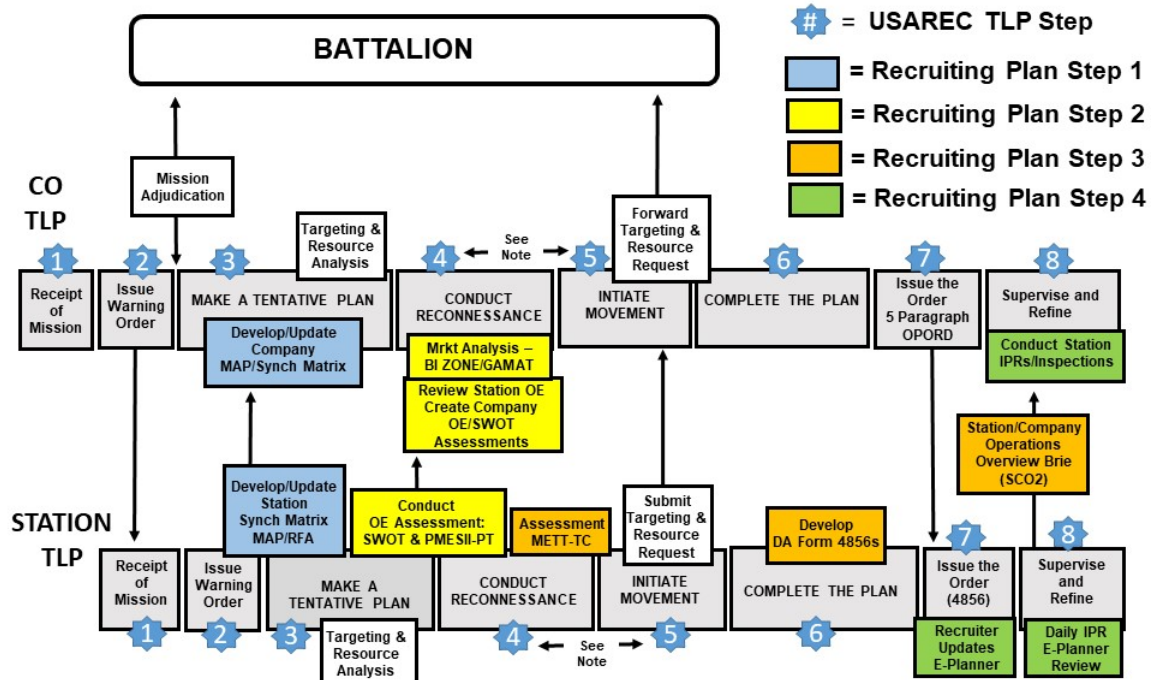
BATTALION

# = USAREC TLP Step
= Recruiting Plan Step 1
= Recruiting Plan Step 2
= Recruiting Plan Step 3
= Recruiting Plan Step 4

CO TLP

Mission Adjudication

Targeting & Resource Analysis

See Note

Forward Targeting & Resource Request

1 Receipt of Mission

2 Issue Warning Order

3 MAKE A TENTATIVE PLAN

4 CONDUCT RECONNESSANCE

5 INTIATE MOVEMENT

6 COMPLETE THE PLAN

7 Issue the Order 5 Paragraph OPORD

8 Supervise and Refine

Develop/Update Company MAP/Synch Matrix

Mrkt Analysis – BI ZONE/GAMAT

Review Station OE Create Company OE/SWOT Assessments

Conduct Station IPRs/Inspections

Station/Company Operations Overview Brie (SCO2)

STATION TLP

Develop/Update Station Synch Matrix MAP/RFA

Conduct OE Assessment: SWOT & PMESII-PT

Assessment METT-TC

Submit Targeting & Resource Request

Develop DA Form 4856s

Receipt of Mission 1

Issue Warning Order 2

MAKE A TENTATIVE PLAN 3

Targeting & Resource Analysis

CONDUCT RECONNESSANCE 4

See Note

INITIATE MOVEMENT 5

COMPLETE THE PLAN 6

7 Issue the Order (4856)

8 Supervise and Refine

Recruiter Updates E-Planner

Daily IPR E-Planner Review